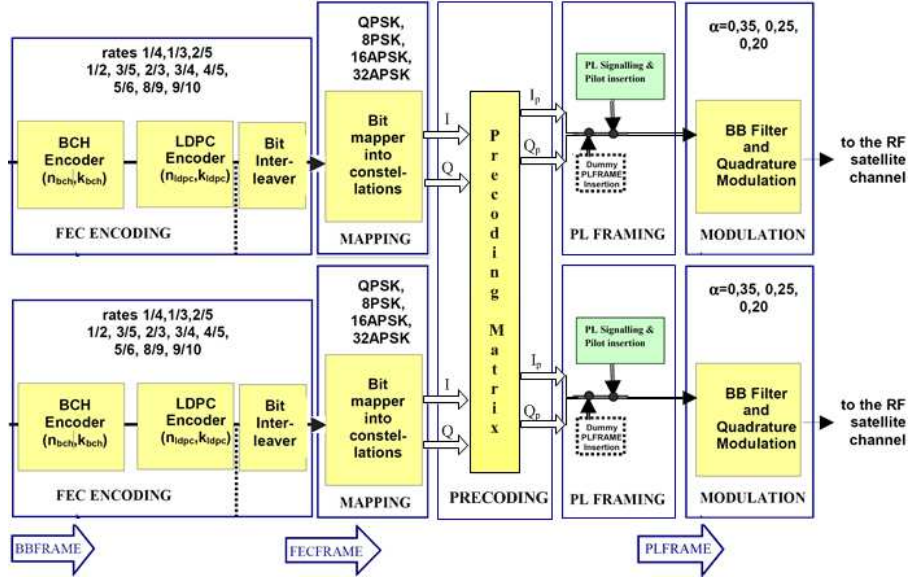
rates 1/4,1/3,2/5
1/2, 3/5, 2/3, 3/4, 4/5, 5/6, 8/9, 9/10

BCH Encoder ($n_{bch}$,$k_{bch}$)

LDPC Encoder ($n_{ldpc}$,$k_{ldpc}$)

Bit Interleaver

FEC ENCODING

QPSK, 8PSK, 16APSK, 32APSK

I

Q

Bit mapper into constellations

MAPPING

Precoding Matrix

$I_p$

$Q_p$

PL Signalling & Pilot insertion

Dummy PLFRAME Insertion

PL FRAMING

α=0,35, 0,25, 0,20

BB Filter and Quadrature Modulation

to the RF satellite channel

MODULATION

rates 1/4,1/3,2/5
1/2, 3/5, 2/3, 3/4, 4/5, 5/6, 8/9, 9/10

BCH Encoder ($n_{bch}$,$k_{bch}$)

LDPC Encoder ($n_{ldpc}$,$k_{ldpc}$)

Bit Interleaver

FEC ENCODING

QPSK, 8PSK, 16APSK, 32APSK

I

Q

Bit mapper into constellations

MAPPING

PRECODING

$I_p$

$Q_p$

PL Signalling & Pilot insertion

Dummy PLFRAME Insertion

PL FRAMING

α=0,35, 0,25, 0,20

BB Filter and Quadrature Modulation

to the RF satellite channel

MODULATION

BBFRAME

FECFRAME

PLFRAME